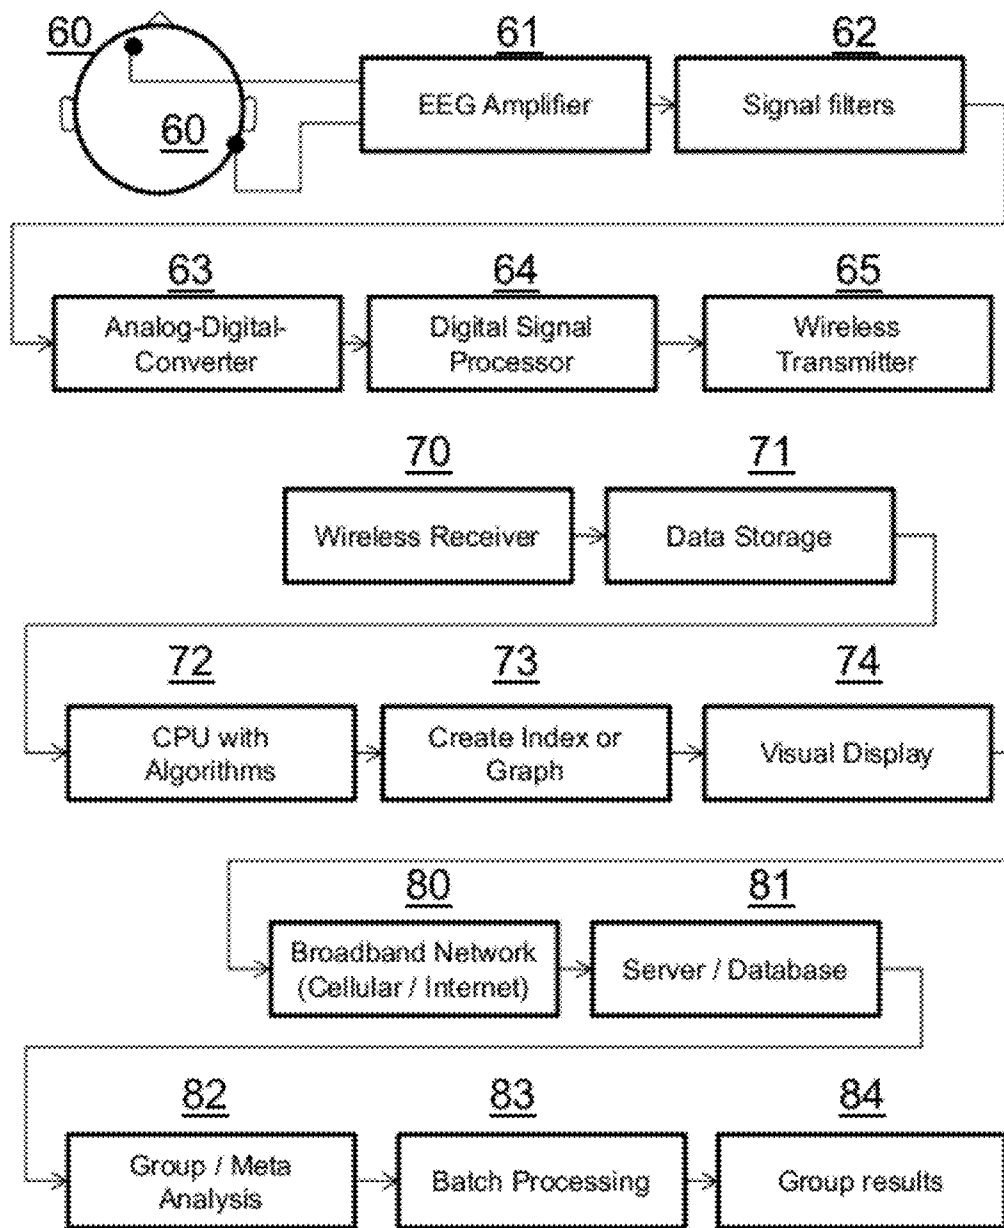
60

60

61
EEG Amplifier

62
Signal filters

63
Analog-Digital-Converter

64
Digital Signal Processor

65
Wireless Transmitter

70
Wireless Receiver

71
Data Storage

72
CPU with Algorithms

73
Create Index or Graph

74
Visual Display

80
Broadband Network (Cellular / Internet)

81
Server / Database

82
Group / Meta Analysis

83
Batch Processing

84
Group results